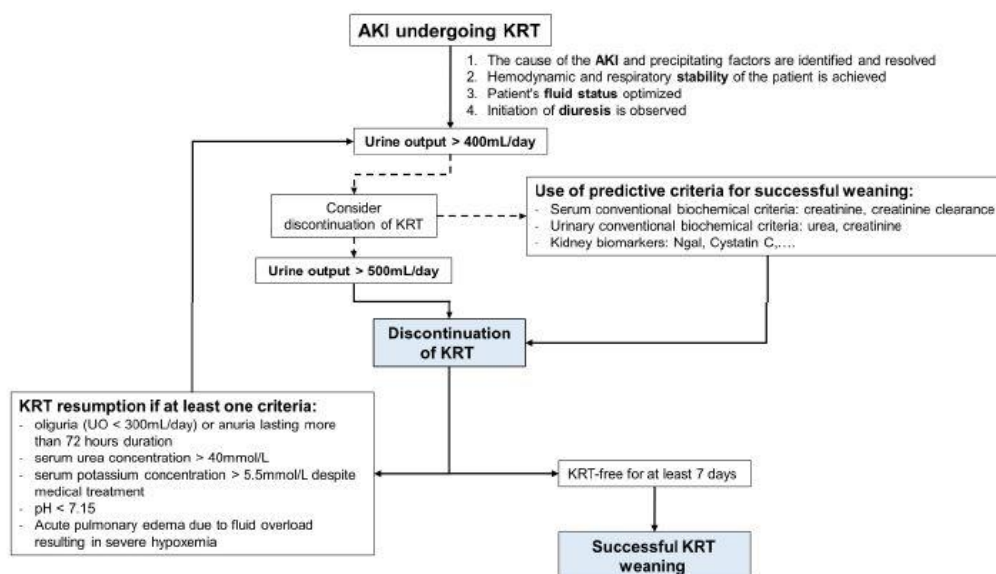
AKI undergoing KRT

1. The cause of the AKI and precipitating factors are identified and resolved
2. Hemodynamic and respiratory stability of the patient is achieved
3. Patient's fluid status optimized
4. Initiation of diuresis is observed

Urine output > 400mL/day

Consider discontinuation of KRT

Use of predictive criteria for successful weaning:
- Serum conventional biochemical criteria: creatinine, creatinine clearance
- Urinary conventional biochemical criteria: urea, creatinine
- Kidney biomarkers: Ngal, Cystatin C,....

Urine output > 500mL/day

Discontinuation of KRT

KRT resumption if at least one criteria:
- oliguria (UO < 300mL/day) or anuria lasting more than 72 hours duration
- serum urea concentration > 40mmol/L
- serum potassium concentration > 5.5mmol/L despite medical treatment
- pH < 7.15
- Acute pulmonary edema due to fluid overload resulting in severe hypoxemia

KRT-free for at least 7 days

Successful KRT weaning